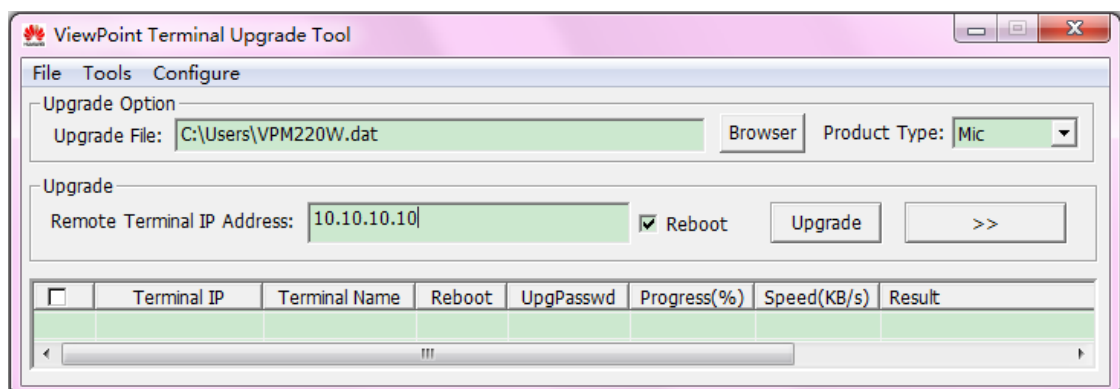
ViewPoint Terminal Upgrade Tool

File Tools Configure

Upgrade Option

Upgrade File: C:\Users\VPM220W.dat

Browser

Product Type: Mic

Upgrade

Remote Terminal IP Address: 10.10.10.10

Reboot

Upgrade

>>

| | Terminal IP | Terminal Name | Reboot | UpgPasswd | Progress(%) | Speed(KB/s) | Result |
|---|---|---|---|---|---|---|---|
| | | | | | | | |